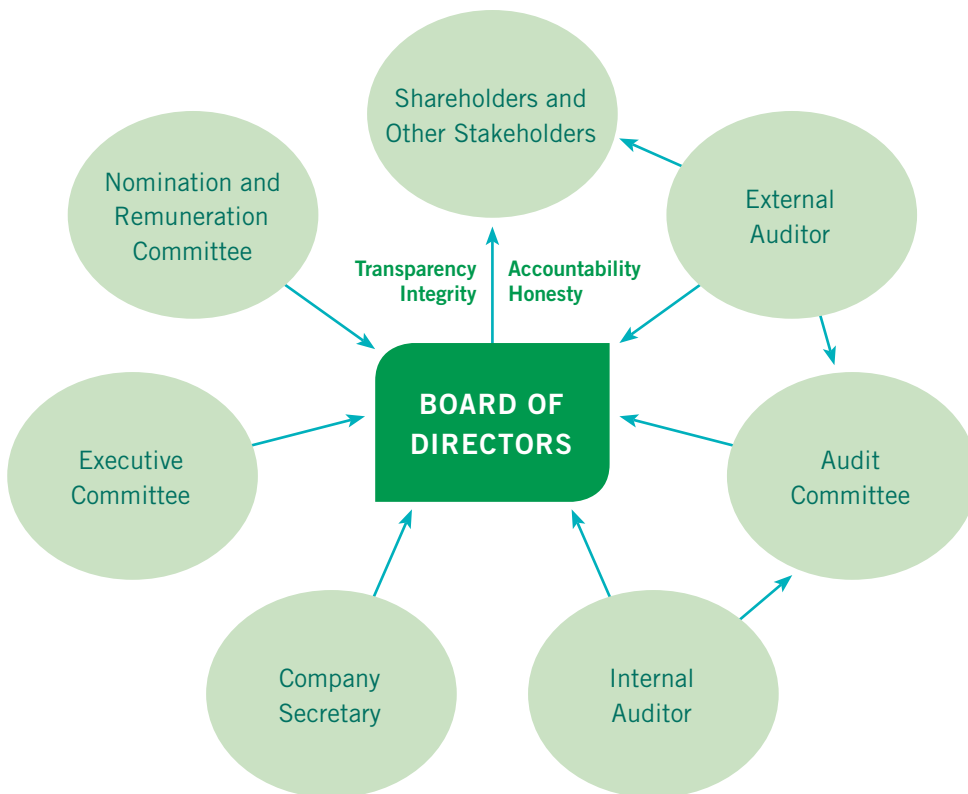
Shareholders and Other Stakeholders

Nomination and Remuneration Committee

External Auditor

Transparency Integrity

Accountability Honesty

BOARD OF DIRECTORS

Executive Committee

Audit Committee

Company Secretary

Internal Auditor